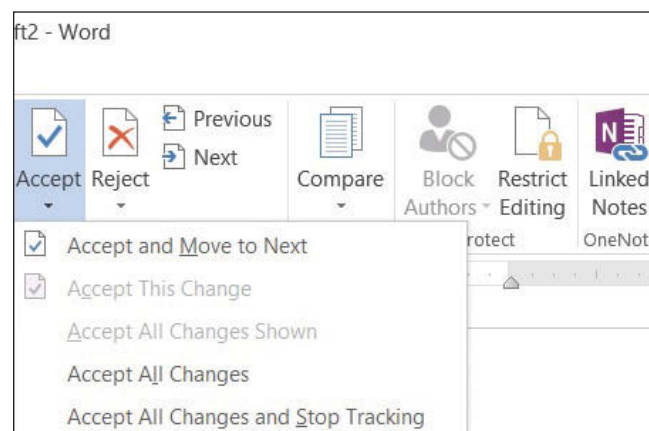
ft2 - Word

Accept Reject Previous Next

Compare

Block Authors Restrict Editing

rotect

Linked Notes

OneNot

Accept and Move to Next

Accept This Change

Accept All Changes Shown

Accept All Changes

Accept All Changes and Stop Tracking